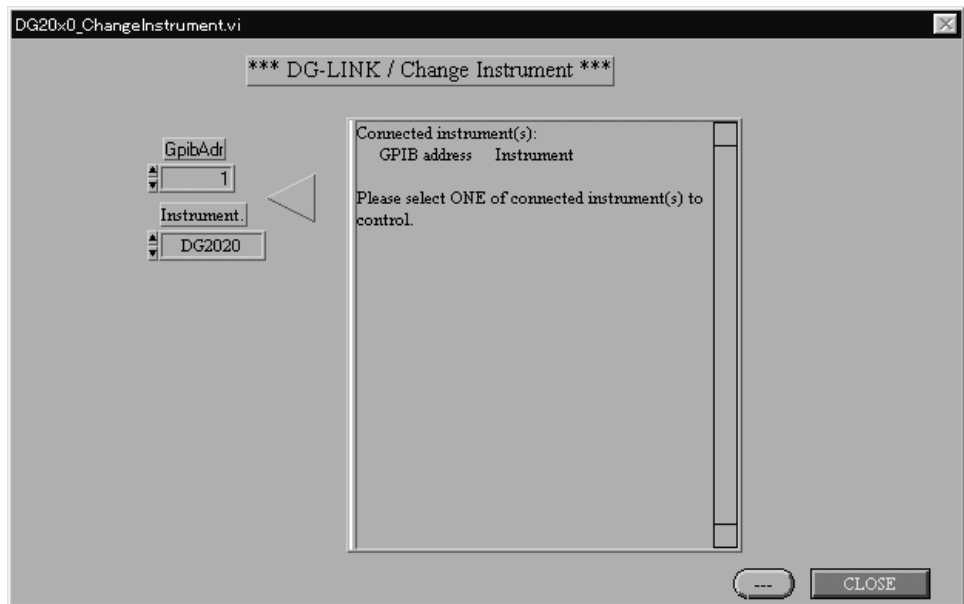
DG20x0_ChangeInstrument.vi

*** DG-LINK / Change Instrument ***

GpibAdr
1
Instrument.
DG2020

Connected instrument(s):
GPIB address Instrument

Please select ONE of connected instrument(s) to control.

---
CLOSE